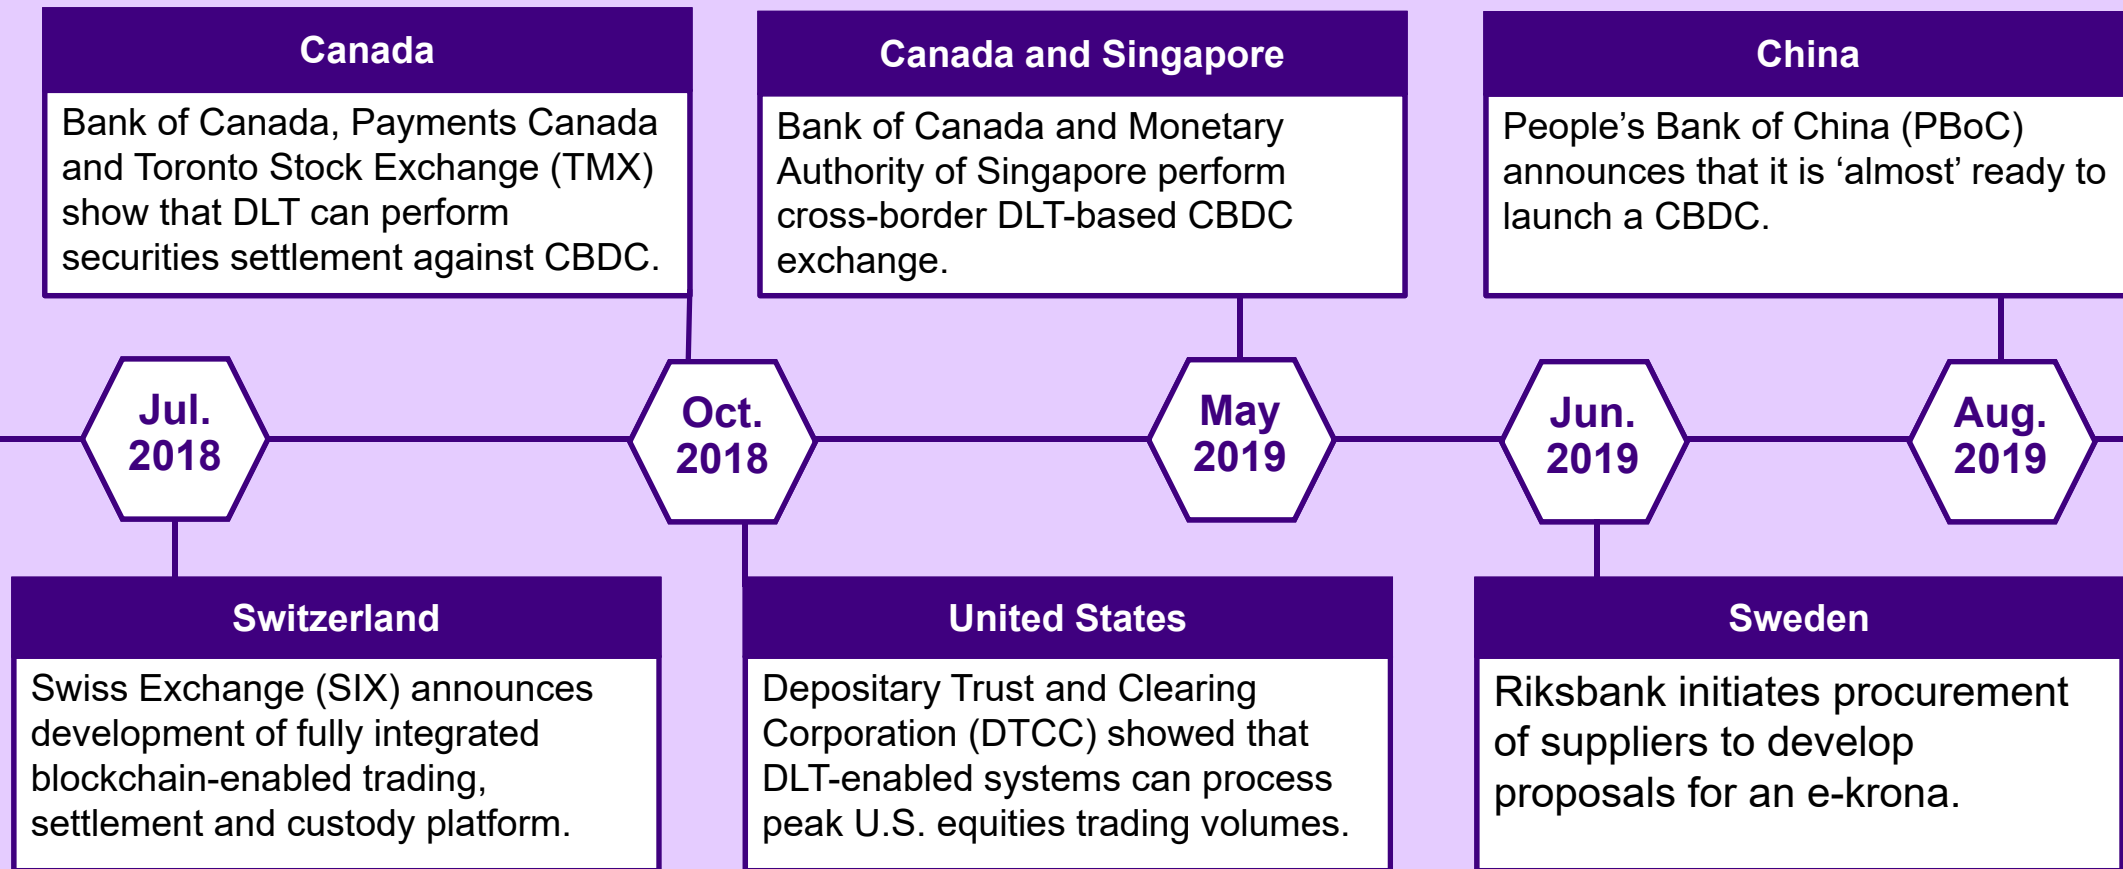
Canada

Bank of Canada, Payments Canada and Toronto Stock Exchange (TMX) show that DLT can perform securities settlement against CBDC.

Canada and Singapore

Bank of Canada and Monetary Authority of Singapore perform cross-border DLT-based CBDC exchange.

China

People's Bank of China (PBoC) announces that it is 'almost' ready to launch a CBDC.

Jul. 2018

Oct. 2018

May 2019

Jun. 2019

Aug. 2019

Switzerland

Swiss Exchange (SIX) announces development of fully integrated blockchain-enabled trading, settlement and custody platform.

United States

Depositary Trust and Clearing Corporation (DTCC) showed that DLT-enabled systems can process peak U.S. equities trading volumes.

Sweden

Riksbank initiates procurement of suppliers to develop proposals for an e-krona.